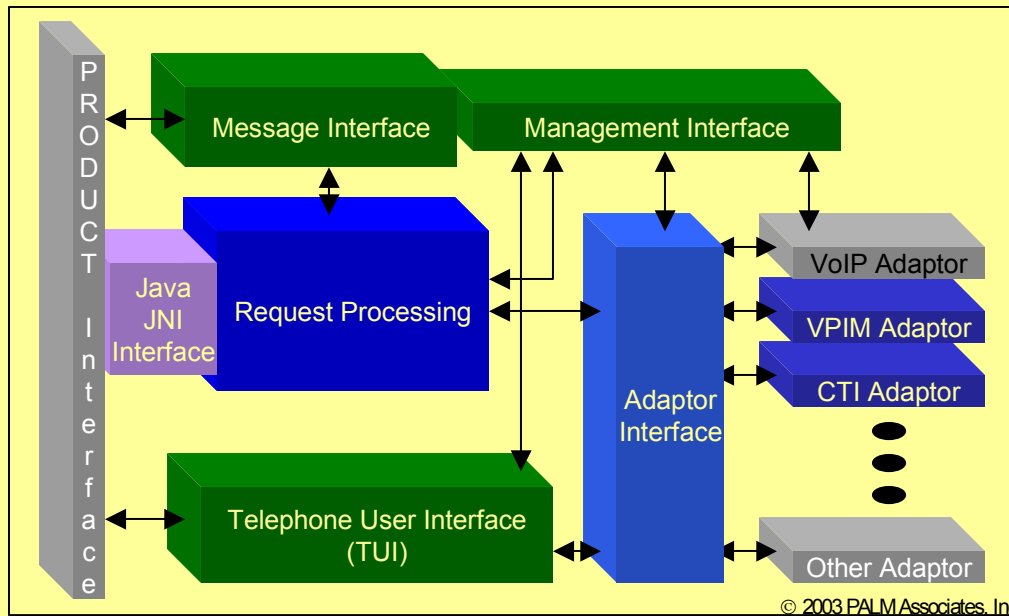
PRODUCT Interface

Message Interface

Management Interface

Java JNI Interface

Request Processing

VoIP Adaptor

VPIM Adaptor

CTI Adaptor

Adaptor Interface

Telephone User Interface (TUI)

Other Adaptor

© 2003 PALM Associates, In